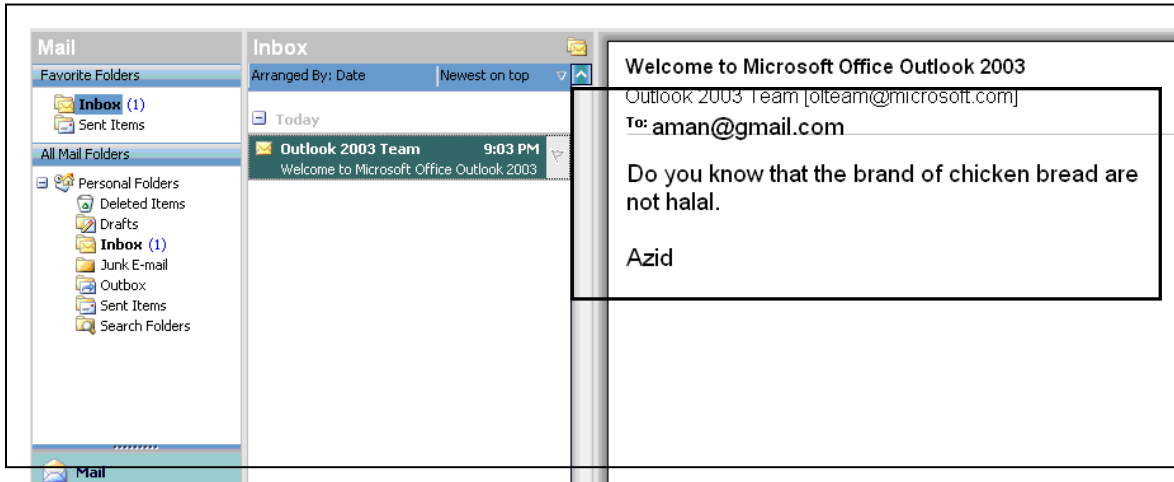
Mail

Favorite Folders

Inbox (1)
Sent Items

All Mail Folders

Personal Folders
Deleted Items
Drafts
Inbox (1)
Junk E-mail
Outbox
Sent Items
Search Folders

Mail

Inbox

Arranged By: Date
Newest on top

Today

Outlook 2003 Team 9:03 PM
Welcome to Microsoft Office Outlook 2003

Welcome to Microsoft Office Outlook 2003

Outlook 2003 Team [olteam@microsoft.com]

To: aman@gmail.com

Do you know that the brand of chicken bread are not halal.

Azid